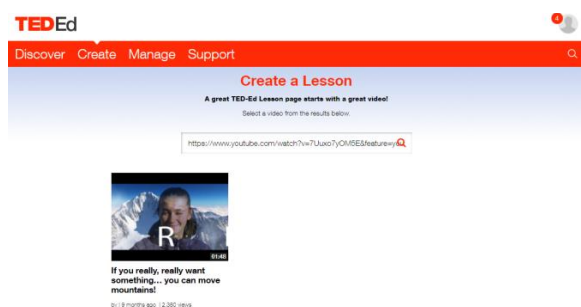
TEDEd

4

Discover Create Manage Support

Create a Lesson

A great TED-Ed Lesson page starts with a great video!

Select a video from the results below.

https://www.youtube.com/watch?v=7Uuxo7yOM5E&feature=y

R

01:48

If you really, really want something... you can move mountains!

by | 9 months ago | 2,360 views